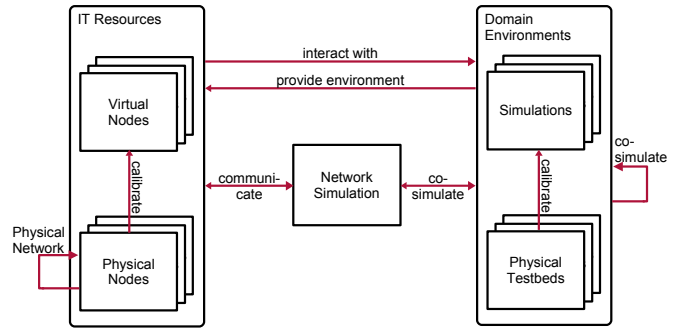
IT Resources

Domain Environments

interact with

provide environment

Virtual Nodes

Simulations

calibrate

communicate

Network Simulation

co-simulate

calibrate

co-simulate

Physical Network

Physical Nodes

Physical Testbeds